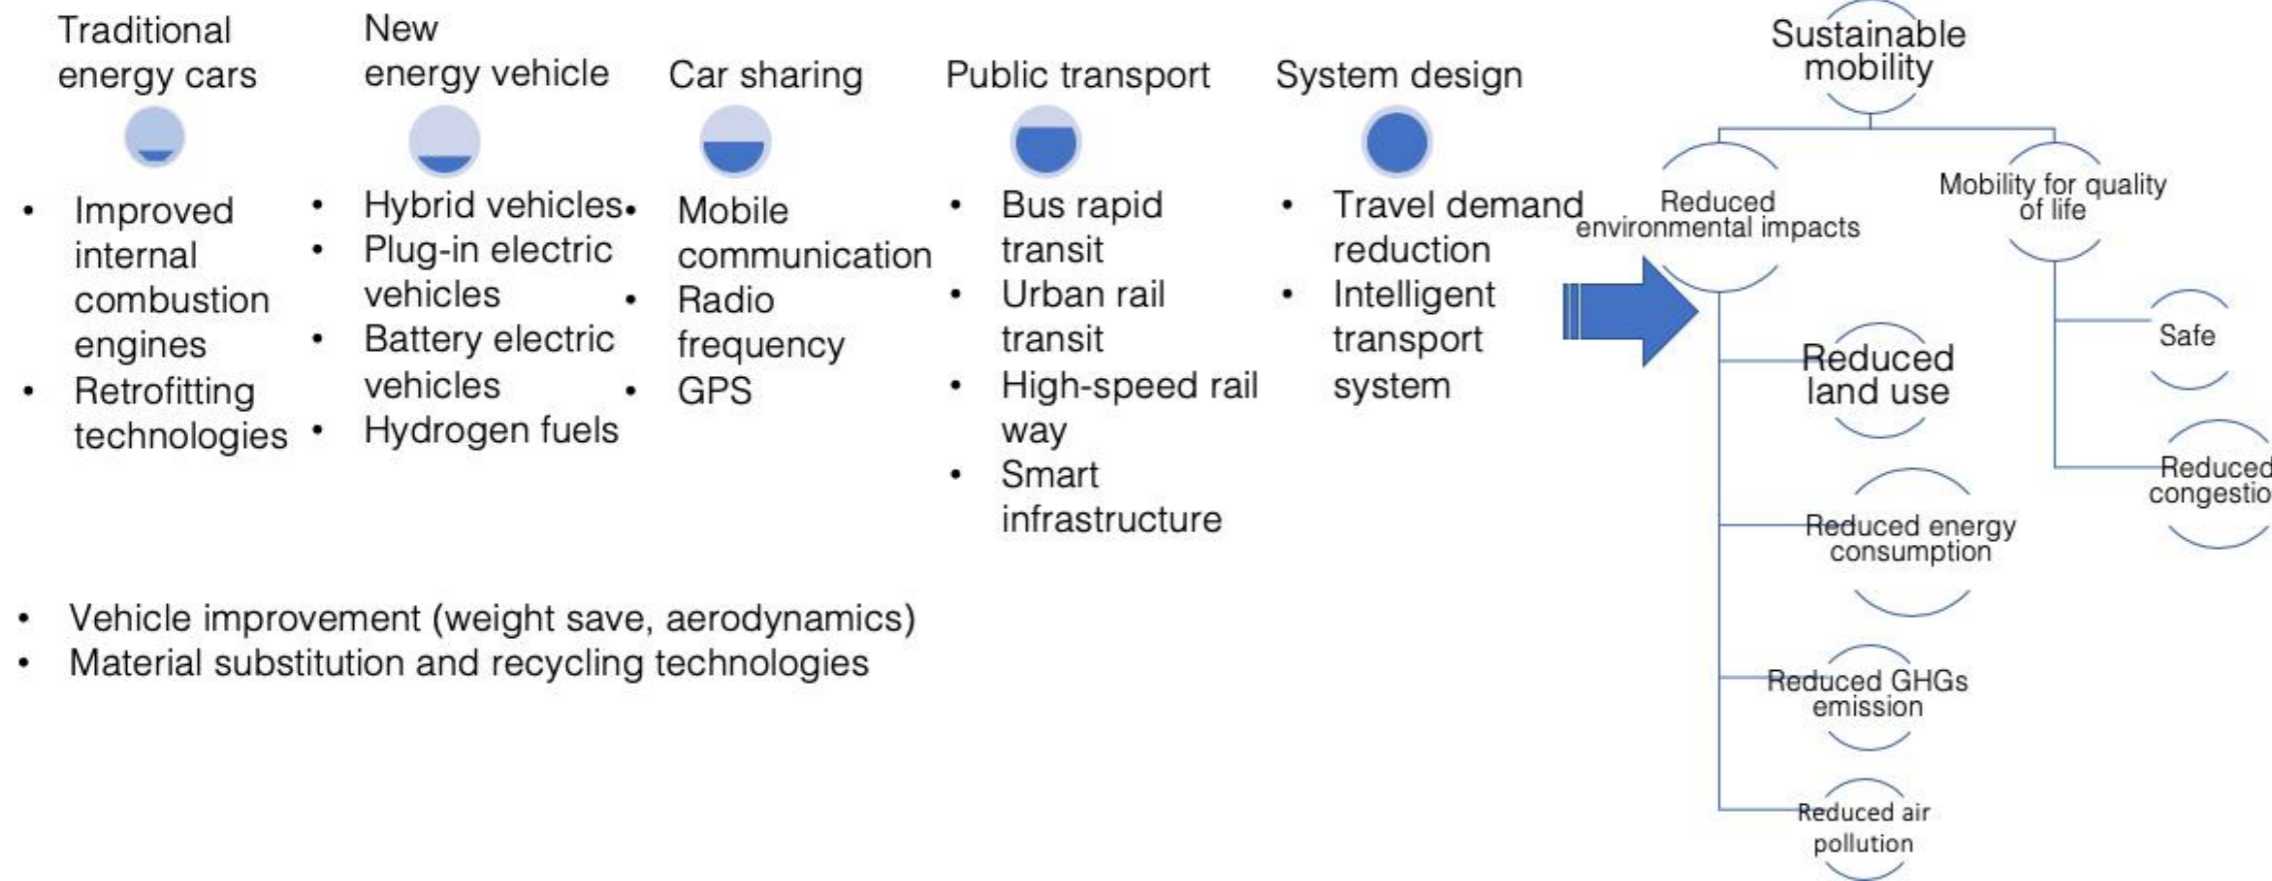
Traditional energy cars

New energy vehicle

Car sharing

Public transport

System design

Sustainable mobility

- Improved internal combustion engines
- Retrofitting technologies

- Hybrid vehicles
- Plug-in electric vehicles
- Battery electric vehicles
- Hydrogen fuels

- Mobile communication
- Radio frequency
- GPS

- Bus rapid transit
- Urban rail transit
- High-speed rail way
- Smart infrastructure

- Travel demand reduction
- Intelligent transport system

- Vehicle improvement (weight save, aerodynamics)
- Material substitution and recycling technologies

Reduced environmental impacts

Mobility for quality of life

Reduced land use

Reduced energy consumption

Reduced GHGs emission

Reduced air pollution

Safe

Reduced congestio